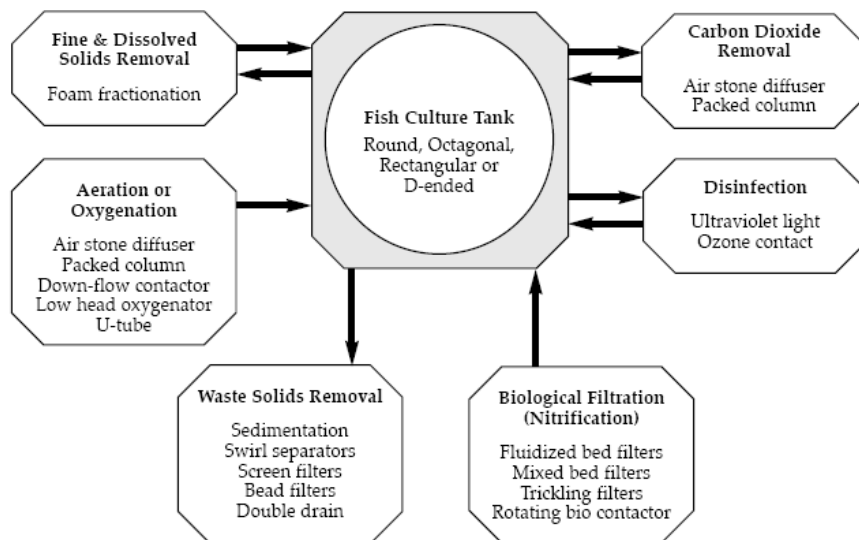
Fine & Dissolved Solids Removal

Foam fractionation

Fish Culture Tank

Round, Octagonal, Rectangular or D-ended

Carbon Dioxide Removal

Air stone diffuser
Packed column

Aeration or Oxygenation

Air stone diffuser
Packed column
Down-flow contactor
Low head oxygenator
U-tube

Disinfection

Ultraviolet light
Ozone contact

Waste Solids Removal

Sedimentation
Swirl separators
Screen filters
Bead filters
Double drain

Biological Filtration (Nitrification)

Fluidized bed filters
Mixed bed filters
Trickling filters
Rotating bio contactor